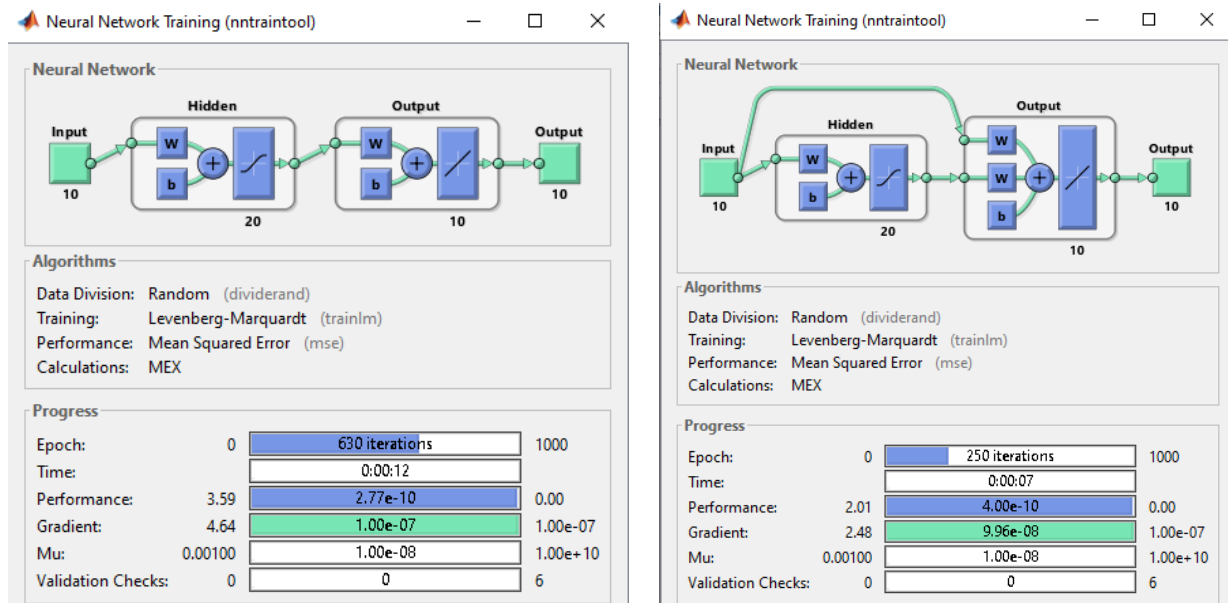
Neural Network Training (nntraintool)

Neural Network

Hidden

Output

Input

10

W

b

20

W

b

10

Output

10

Algorithms

Data Division: Random (dividerand)
Training: Levenberg-Marquardt (trainlm)
Performance: Mean Squared Error (mse)
Calculations: MEX

Progress

| | | | |
|---|---|---|---|
| Epoch: | 0 | 630 iterations | 1000 |
| Time: | | 0:00:12 | |
| Performance: | 3.59 | 2.77e-10 | 0.00 |
| Gradient: | 4.64 | 1.00e-07 | 1.00e-07 |
| Mu: | 0.00100 | 1.00e-08 | 1.00e+10 |
| Validation Checks: | 0 | 0 | 6 |

Neural Network Training (nntraintool)

Neural Network

Hidden

Output

Input

10

W

b

20

W

W

b

10

Output

10

Algorithms

Data Division: Random (dividerand)
Training: Levenberg-Marquardt (trainlm)
Performance: Mean Squared Error (mse)
Calculations: MEX

Progress

| | | | |
|---|---|---|---|
| Epoch: | 0 | 250 iterations | 1000 |
| Time: | | 0:00:07 | |
| Performance: | 2.01 | 4.00e-10 | 0.00 |
| Gradient: | 2.48 | 9.96e-08 | 1.00e-07 |
| Mu: | 0.00100 | 1.00e-08 | 1.00e+10 |
| Validation Checks: | 0 | 0 | 6 |